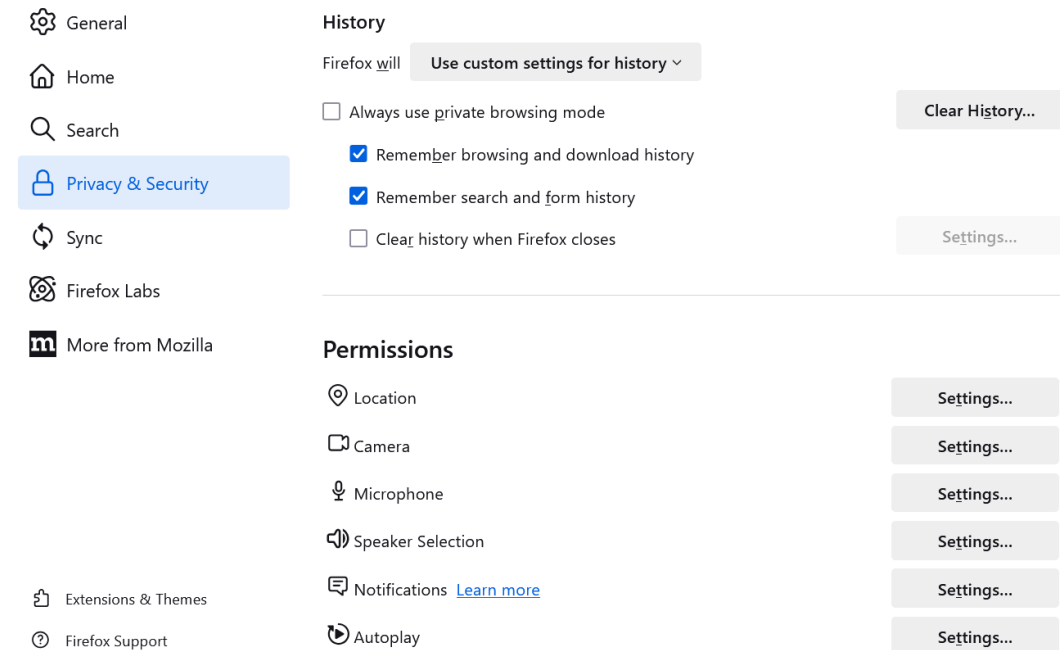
General

Home

Search

Privacy & Security

Sync

Firefox Labs

More from Mozilla

Extensions & Themes

Firefox Support

History

Firefox will Use custom settings for history

Always use private browsing mode

Clear History...

Remember browsing and download history

Remember search and form history

Clear history when Firefox closes

Settings...

Permissions

Location Settings...

Camera Settings...

Microphone Settings...

Speaker Selection Settings...

Notifications Learn more Settings...

Autoplay Settings...